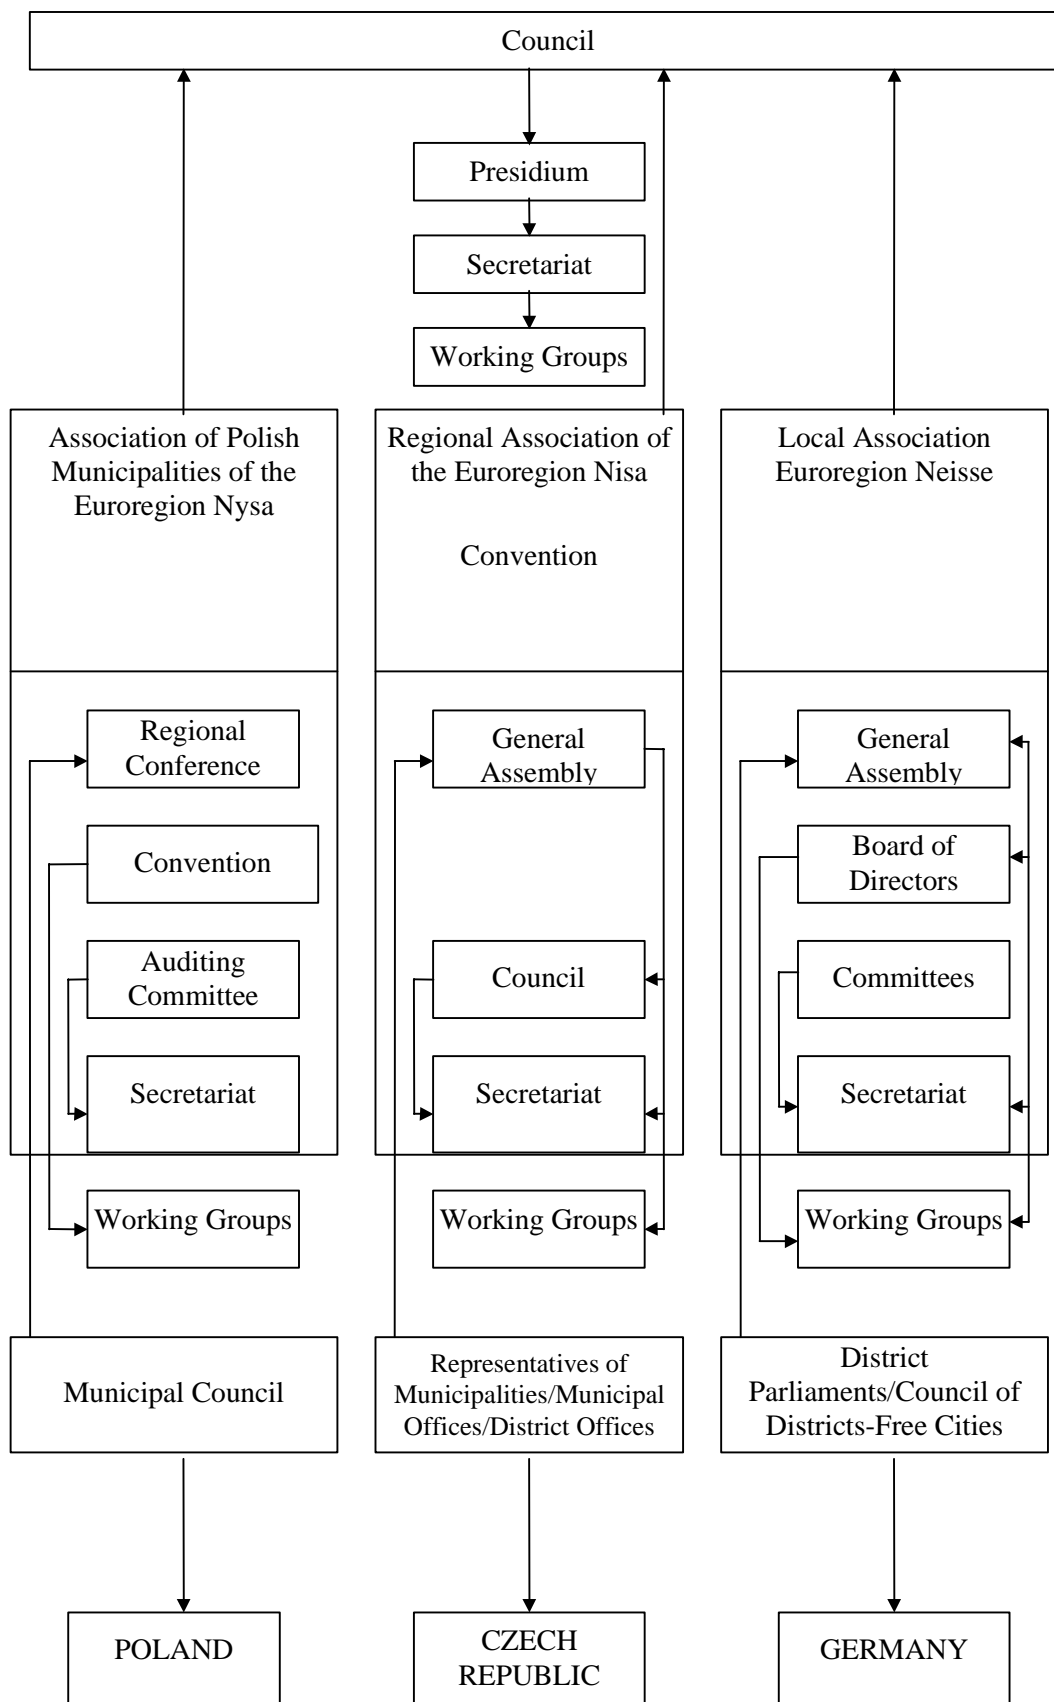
Council

Presidium

Secretariat

Working Groups

Association of Polish Municipalities of the Euroregion Nysa

Regional Association of the Euroregion Nisa

Convention

Local Association Euroregion Neisse

Regional Conference

Convention

Auditing Committee

Secretariat

Working Groups

General Assembly

Council

Secretariat

Working Groups

General Assembly

Board of Directors

Committees

Secretariat

Working Groups

Municipal Council

Representatives of Municipalities/Municipal Offices/District Offices

District Parliaments/Council of Districts-Free Cities

POLAND

CZECH REPUBLIC

GERMANY